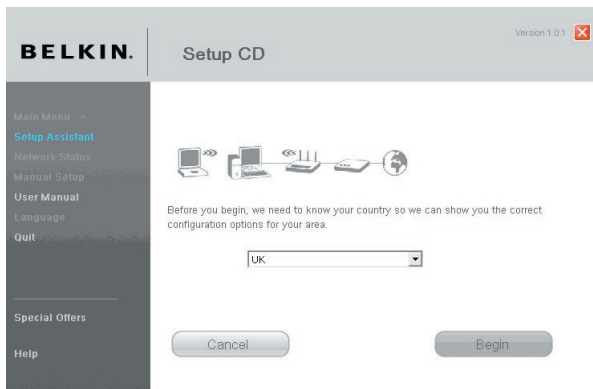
BELKIN.

Setup CD

Version 1.0.1

Main Menu >
Setup Assistant
Network Status
Manual Setup
User Manual
Language
Quit

Special Offers

Help

Before you begin, we need to know your country so we can show you the correct configuration options for your area.

UK

Cancel

Begin